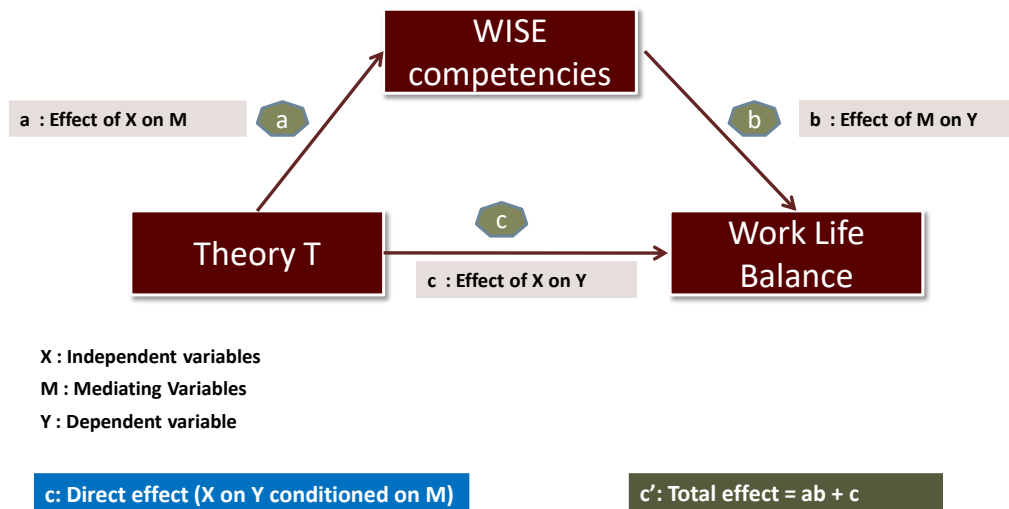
WISE competencies

a : Effect of X on M

a

b

b : Effect of M on Y

c

Theory T

Work Life Balance

c : Effect of X on Y

X : Independent variables

M : Mediating Variables

Y : Dependent variable

c: Direct effect (X on Y conditioned on M)

c': Total effect = ab + c